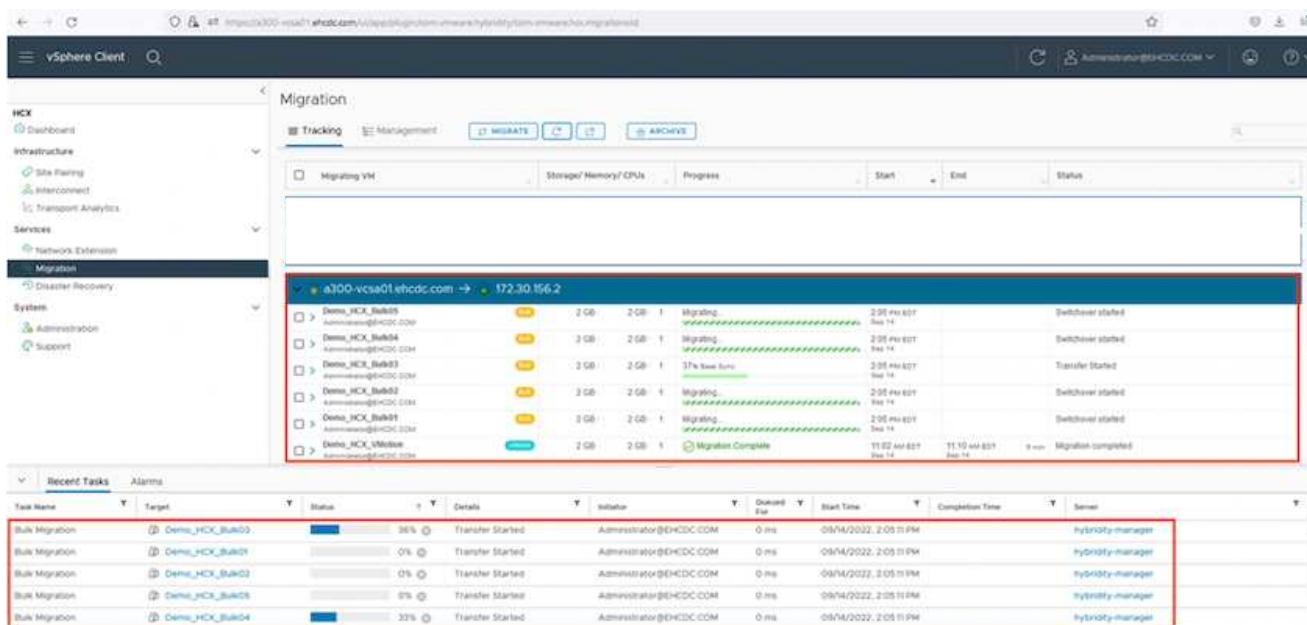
vSphere Client

Administrator@EHCDC.COM

HCX
Dashboard
Infrastructure
Site Pairing
Interconnect
Transport Analytics
Services
Network Extension
Migration
Disaster Recovery
System
Administration
Support

Migration

Tracking | Management | MIGRATE | ARCHIVE

| Migrating VM | Storage/ Memory/ CPUs | Progress | Start | End | Status |
|---|---|---|---|---|---|
| a300-vcsa01.ehcdc.com → 172.30.156.2 | | | | | |
| Demo_HCX_Bulk05 Administrator@EHCDC.COM | 2 GB 2 GB 1 | Migrating... | 2:05 PM EDT Sep 14 | | Switchover started |
| Demo_HCX_Bulk04 Administrator@EHCDC.COM | 2 GB 2 GB 1 | Migrating... | 2:05 PM EDT Sep 14 | | Switchover started |
| Demo_HCX_Bulk03 Administrator@EHCDC.COM | 2 GB 2 GB 1 | 37% Base Sync | 2:05 PM EDT Sep 14 | | Transfer Started |
| Demo_HCX_Bulk02 Administrator@EHCDC.COM | 2 GB 2 GB 1 | Migrating... | 2:05 PM EDT Sep 14 | | Switchover started |
| Demo_HCX_Bulk01 Administrator@EHCDC.COM | 2 GB 2 GB 1 | Migrating... | 2:05 PM EDT Sep 14 | | Switchover started |
| Demo_HCX_VMotion Administrator@EHCDC.COM | 2 GB 2 GB 1 | Migration Complete | 11:02 AM EDT Sep 14 | 11:10 AM EDT Sep 14 8 min | Migration completed |

Recent Tasks | Alarms

| Task Name | Target | Status | Details | Initiator | Queued For | Start Time | Completion Time | Server |
|---|---|---|---|---|---|---|---|---|
| Bulk Migration | Demo_HCX_Bulk03 | 36% | Transfer Started | Administrator@EHCDC.COM | 0 ms | 09/14/2022, 2:05:11 PM | | hybridity-manager |
| Bulk Migration | Demo_HCX_Bulk01 | 0% | Transfer Started | Administrator@EHCDC.COM | 0 ms | 09/14/2022, 2:05:11 PM | | hybridity-manager |
| Bulk Migration | Demo_HCX_Bulk02 | 0% | Transfer Started | Administrator@EHCDC.COM | 0 ms | 09/14/2022, 2:05:11 PM | | hybridity-manager |
| Bulk Migration | Demo_HCX_Bulk05 | 0% | Transfer Started | Administrator@EHCDC.COM | 0 ms | 09/14/2022, 2:05:11 PM | | hybridity-manager |
| Bulk Migration | Demo_HCX_Bulk04 | 33% | Transfer Started | Administrator@EHCDC.COM | 0 ms | 09/14/2022, 2:05:11 PM | | hybridity-manager |